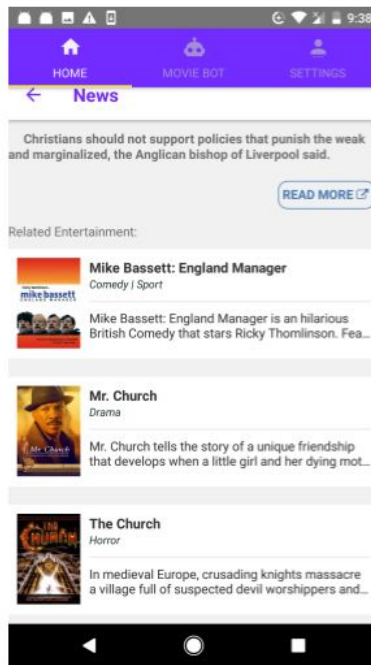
9:38

HOME MOVIE BOT SETTINGS

← News

Christians should not support policies that punish the weak and marginalized, the Anglican bishop of Liverpool said.

READ MORE

Related Entertainment:

mike bassett

Mike Bassett: England Manager
Comedy | Sport

Mike Bassett: England Manager is an hilarious British Comedy that stars Ricky Thomlinson. Fea...

Mr. Church

Mr. Church
Drama

Mr. Church tells the story of a unique friendship that develops when a little girl and her dying mot...

The Church

The Church
Horror

In medieval Europe, crusading knights massacre a village full of suspected devil worshippers and...